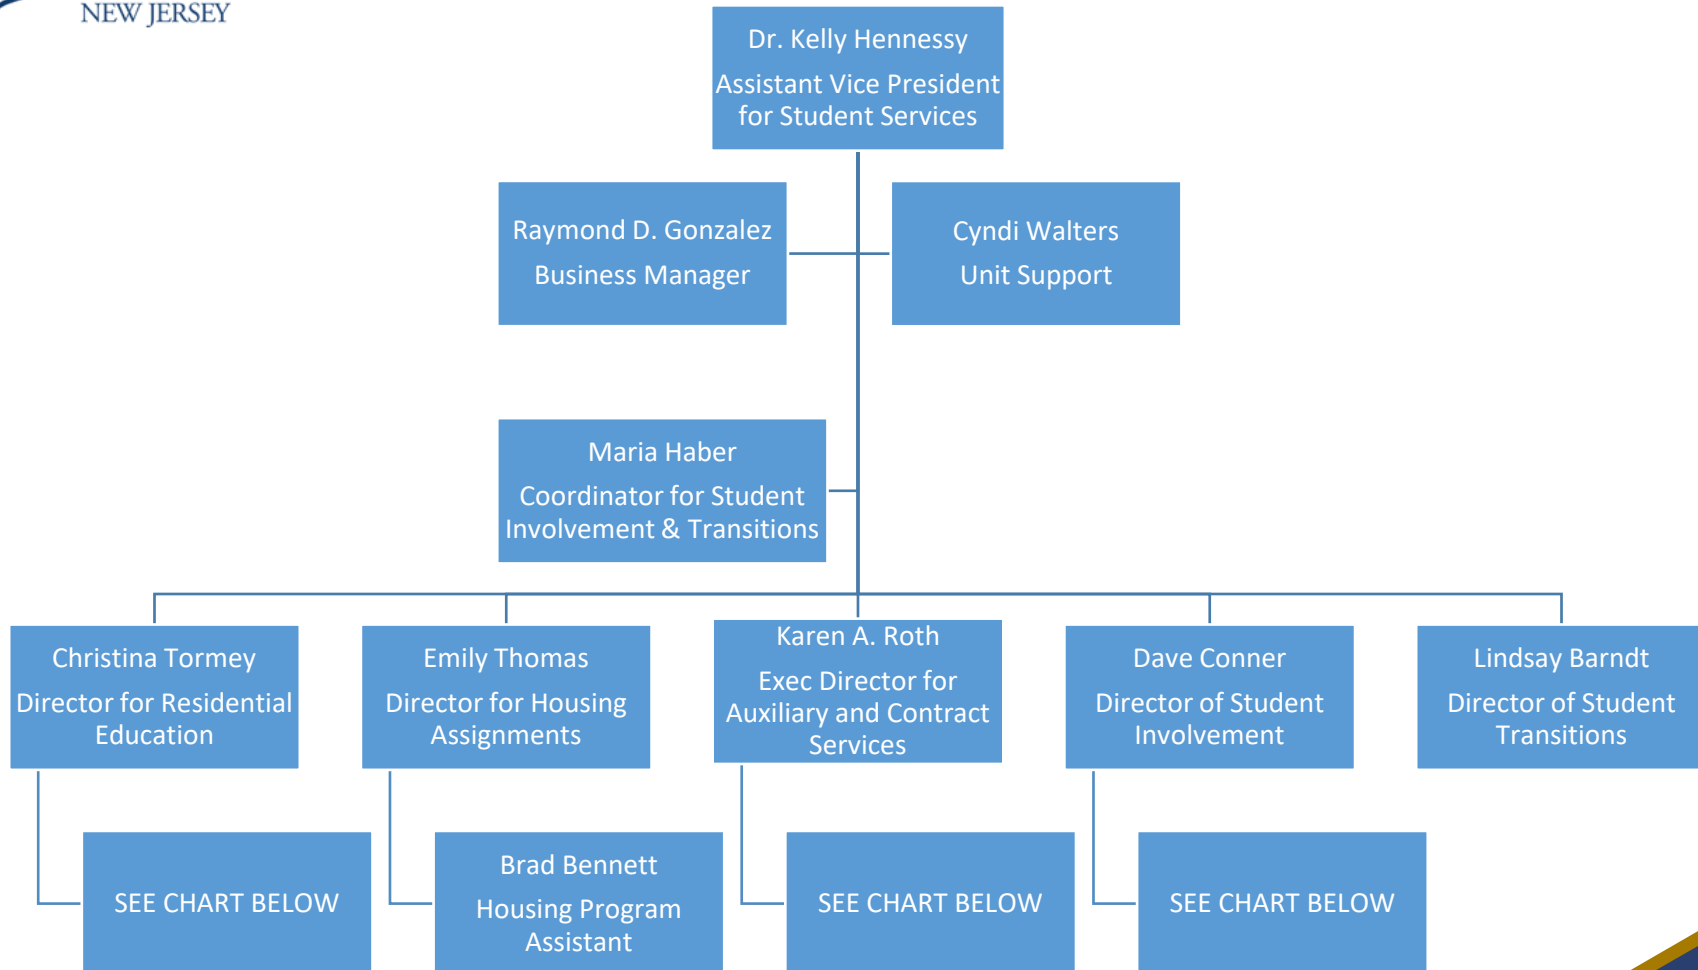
NEW JERSEY

Dr. Kelly Hennessy
Assistant Vice President for Student Services

Raymond D. Gonzalez
Business Manager

Cyndi Walters
Unit Support

Maria Haber
Coordinator for Student Involvement & Transitions

Christina Tormey
Director for Residential Education

Emily Thomas
Director for Housing Assignments

Karen A. Roth
Exec Director for Auxiliary and Contract Services

Dave Conner
Director of Student Involvement

Lindsay Barndt
Director of Student Transitions

SEE CHART BELOW

Brad Bennett
Housing Program Assistant

SEE CHART BELOW

SEE CHART BELOW